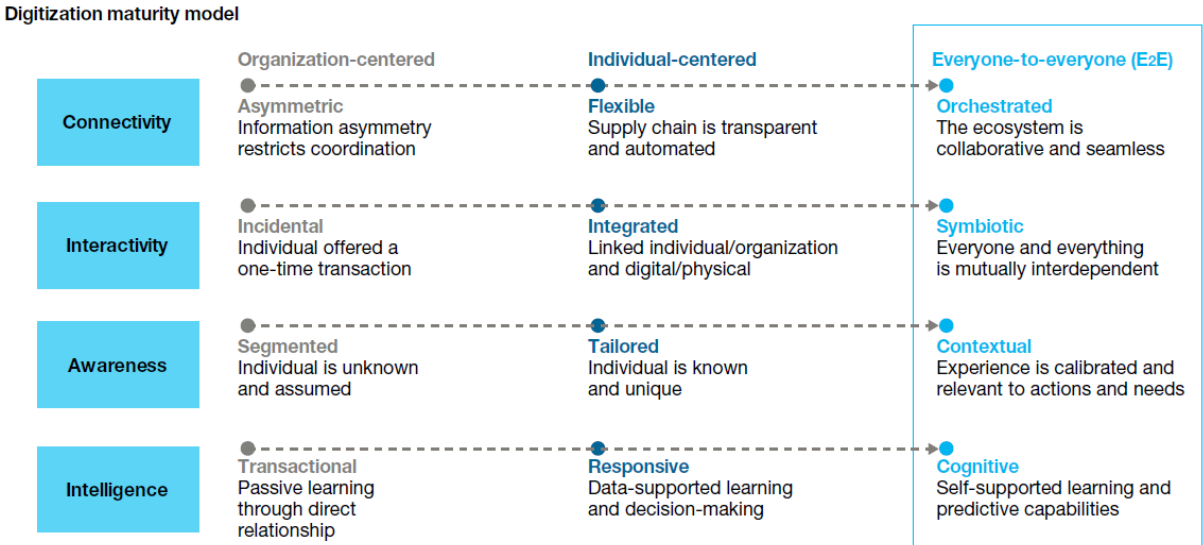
Digitization maturity model

Organization-centered

Individual-centered

Everyone-to-everyone (E2E)

Connectivity

Asymmetric
Information asymmetry restricts coordination

Flexible
Supply chain is transparent and automated

Orchestrated
The ecosystem is collaborative and seamless

Interactivity

Incidental
Individual offered a one-time transaction

Integrated
Linked individual/organization and digital/physical

Symbiotic
Everyone and everything is mutually interdependent

Awareness

Segmented
Individual is unknown and assumed

Tailored
Individual is known and unique

Contextual
Experience is calibrated and relevant to actions and needs

Intelligence

Transactional
Passive learning through direct relationship

Responsive
Data-supported learning and decision-making

Cognitive
Self-supported learning and predictive capabilities